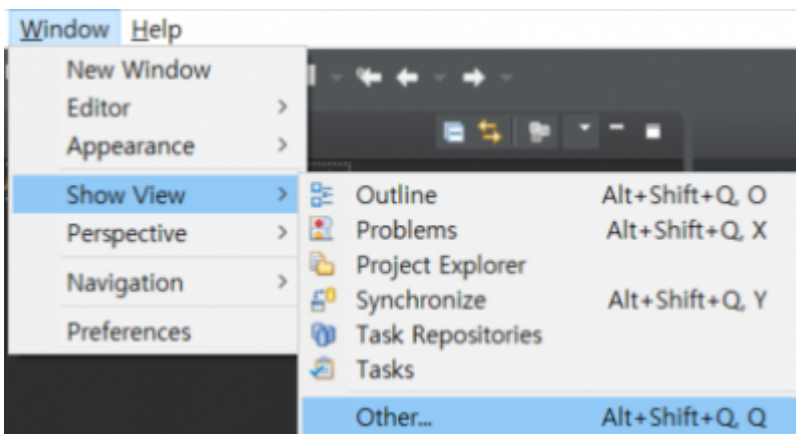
Window Help

New Window
Editor >
Appearance >
Show View >
Perspective >
Navigation >
Preferences

Outline Alt+Shift+Q, O
Problems Alt+Shift+Q, X
Project Explorer
Synchronize Alt+Shift+Q, Y
Task Repositories
Tasks
Other... Alt+Shift+Q, Q